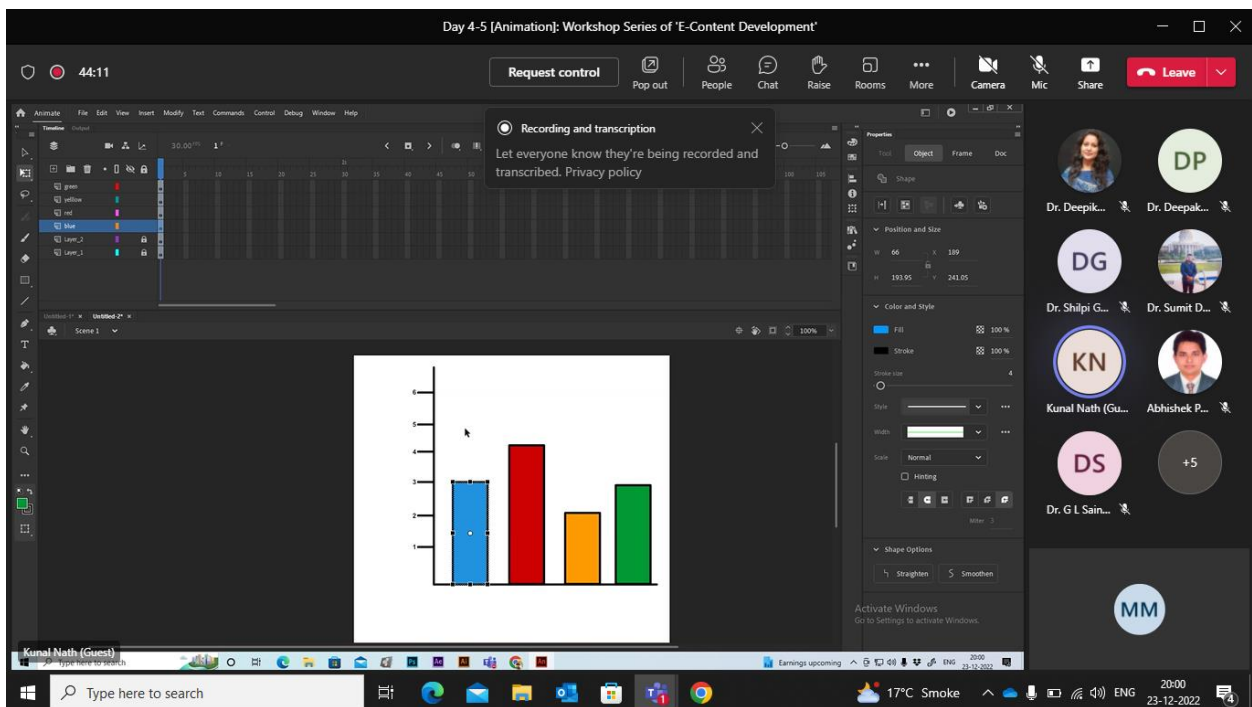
Day 4-5 [Animation]: Workshop Series of 'E-Content Development'

44:11

Request control

Pop out People Chat Raise Rooms More Camera Mic Share Leave

Animate File Edit View Insert Modify Text Commands Control Debug Window Help

Timeline Output

30.00 1

green
yellow
red
blue
Layer_2
Layer_1

Recording and transcription

Let everyone know they're being recorded and transcribed. Privacy policy

Untitled-1* Untitled-2*

Scene 1

100%

6
5
4
3
2
1

Properties

Tool Object Frame Doc

Shape

Position and Size

W 66 X 189

H 193.95 Y 241.05

Color and Style

Fill 100 %

Stroke 100 %

Stroke size 4

Style

Width

Scale Normal

Hinting

Miter 3

Shape Options

Straighten Smoothen

Activate Windows
Go to Settings to activate Windows.

Dr. Deepik... Dr. Deepak...

DP

DG

Dr. Shilpi G... Dr. Sumit D...

KN

Kunal Nath (Gu... Abhishek P...

DS

+5

Dr. G L Sain...

MM

Kunal Nath (Guest)

Type here to search

Earnings upcoming ENG 20:00 23-12-2022

Type here to search

17°C Smoke ENG 20:00 23-12-2022